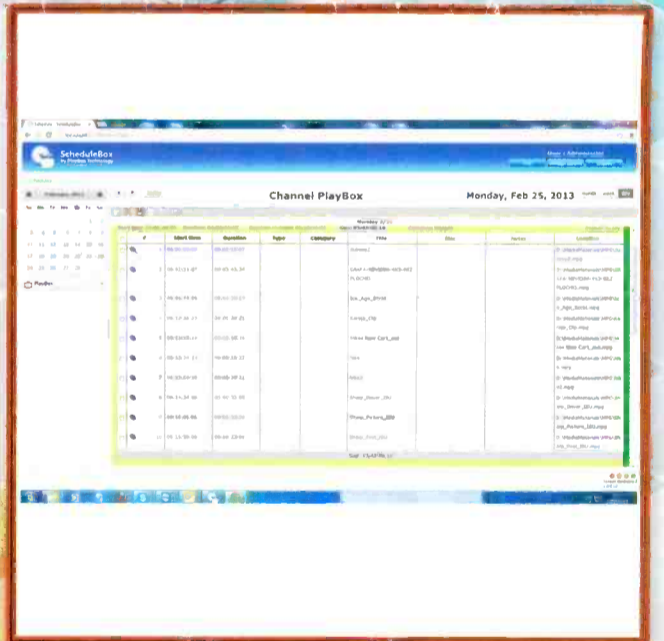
ScheduleBox

Channel PlayBox

Monday, Feb 25, 2013

Playlist

| # | Start time | Duration | Type | Category | Title | Clip | Notes | Location |
|---|---|---|---|---|---|---|---|---|
| 1 | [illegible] | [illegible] | | | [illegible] | | | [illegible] |
| 2 | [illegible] | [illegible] | | | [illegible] | | | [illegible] |
| 3 | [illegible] | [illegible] | | | Ice_Age_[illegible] | | | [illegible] |
| 4 | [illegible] | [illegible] | | | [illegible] | | | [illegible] |
| 5 | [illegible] | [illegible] | | | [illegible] | | | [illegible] |
| 6 | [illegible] | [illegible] | | | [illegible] | | | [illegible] |
| 7 | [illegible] | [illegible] | | | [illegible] | | | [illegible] |
| 8 | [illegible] | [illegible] | | | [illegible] | | | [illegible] |
| 9 | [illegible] | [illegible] | | | Phone_Picture_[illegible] | | | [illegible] |
| 10 | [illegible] | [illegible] | | | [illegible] | | | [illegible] |